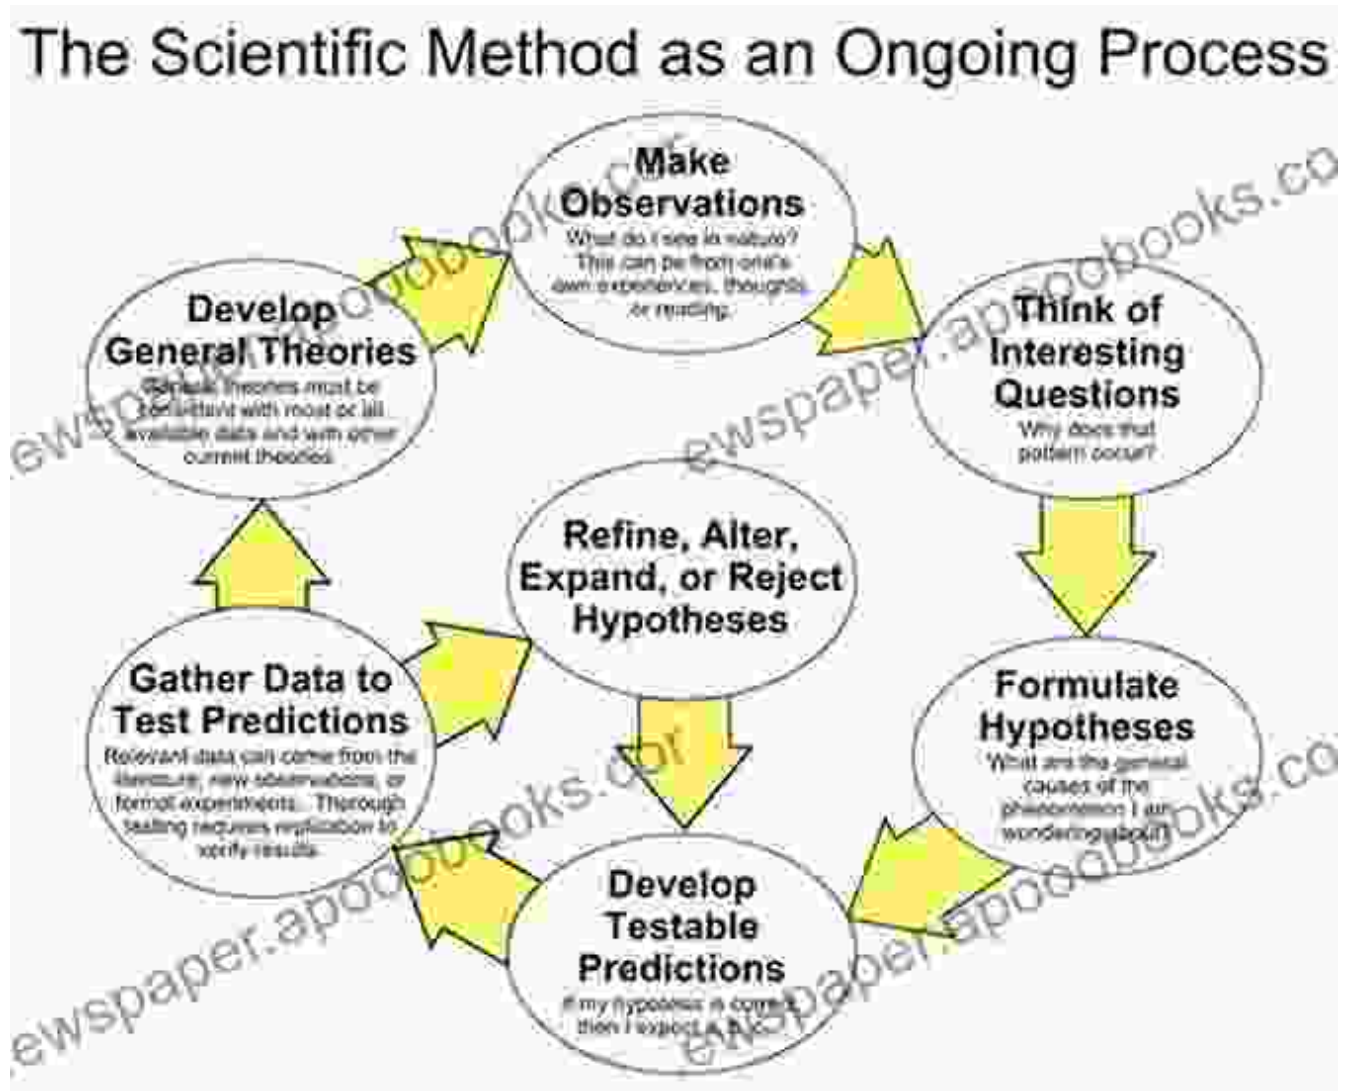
The Scientific Method as an Ongoing Process

Make Observations
What do I see in nature? This can be from one's own experiences, thoughts, or reading.

Think of Interesting Questions
Why does that pattern occur?

Formulate Hypotheses
What are the general causes of the phenomenon I am wondering about?

Develop Testable Predictions
If my hypothesis is correct, then I expect a, b, c...

Gather Data to Test Predictions
Relevant data can come from the literature, new observations, or formal experiments. Thorough testing requires replication to verify results.

Develop General Theories
General theories must be consistent with most or all available data and with other current theories.

Refine, Alter, Expand, or Reject Hypotheses

ewspaper.apoobooks.co
ewspaper.apoobooks.co
ewspaper.apoobooks.co
ewspaper.apoobooks.co